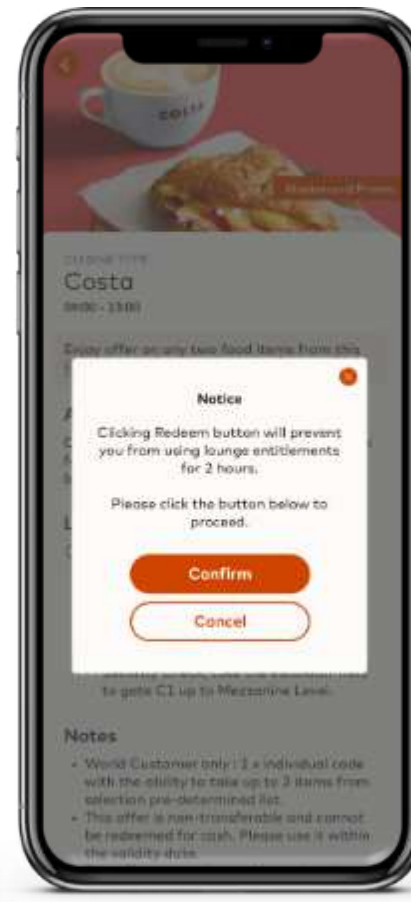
COSTA

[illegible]

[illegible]

Costa

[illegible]

Enjoy offer on any two food items from this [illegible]

Notice

Clicking Redeem button will prevent you from using lounge entitlements for 2 hours.

Please click the button below to proceed.

Confirm

Cancel

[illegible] to gate C1 up to Mezzanine Level.

Notes

• World Customer only : 1 x individual code with the ability to take up to 2 items from selection pre-determined list.
• This offer is non-transferable and cannot be redeemed for cash. Please use it within the validity date.